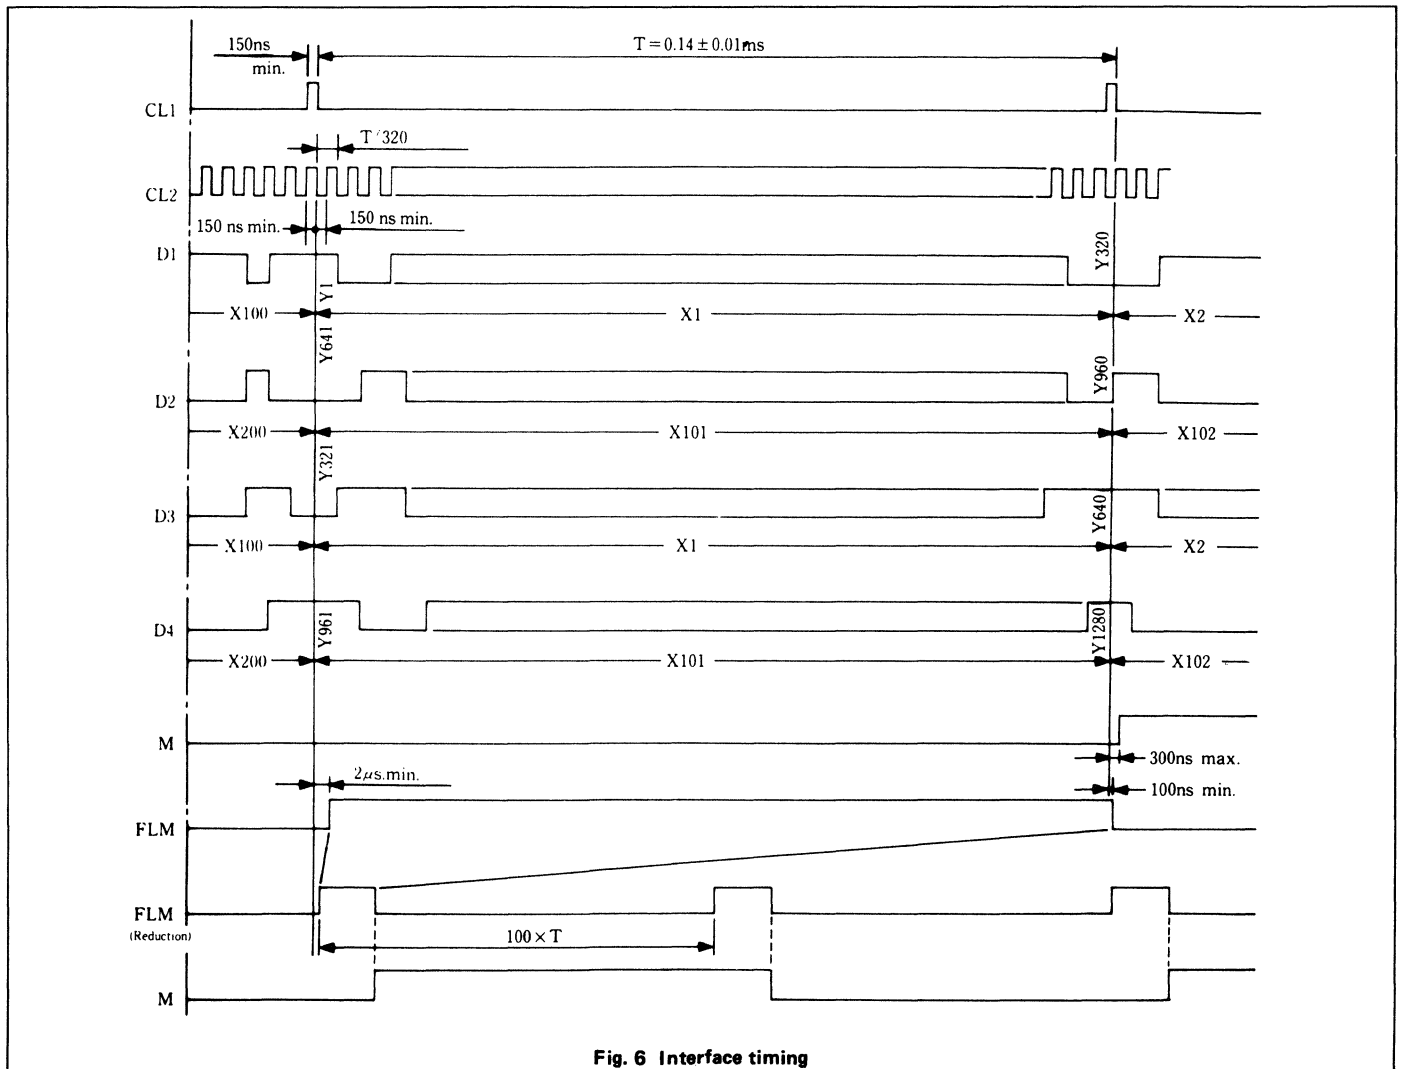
150ns min.
T = 0.14 ± 0.01ms
CL1
T/320
CL2
150 ns min.
150 ns min.
D1
Y320
X100
Y1
X1
X2
Y641
D2
Y960
X200
X101
X102
Y321
D3
Y640
X100
X1
X2
D4
Y961
Y1280
X200
X101
X102
M
300ns max.
$2\mu$s.min.
100ns min.
FLM
FLM
(Reduction)
$100 \times T$
M

Fig. 6 Interface timing